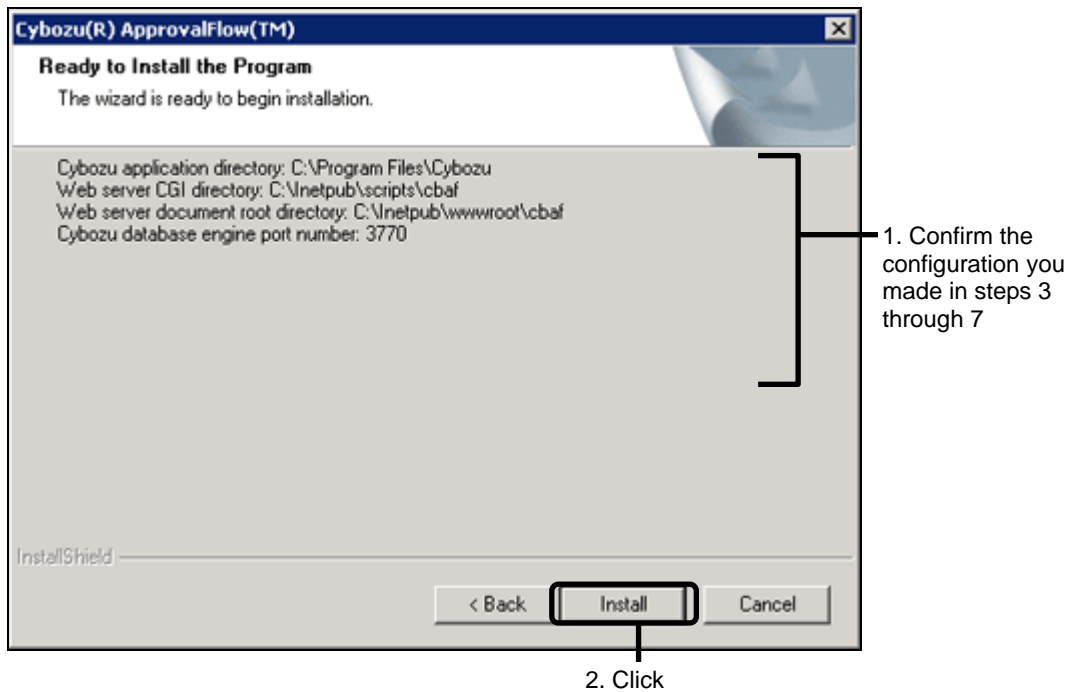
Cybozu(R) ApprovalFlow(TM)

Ready to Install the Program

The wizard is ready to begin installation.

Cybozu application directory: C:\Program Files\Cybozu
Web server CGI directory: C:\Inetpub\scripts\cbaf
Web server document root directory: C:\Inetpub\wwwroot\cbaf
Cybozu database engine port number: 3770

1. Confirm the configuration you made in steps 3 through 7

InstallShield

< Back
Install
Cancel

2. Click